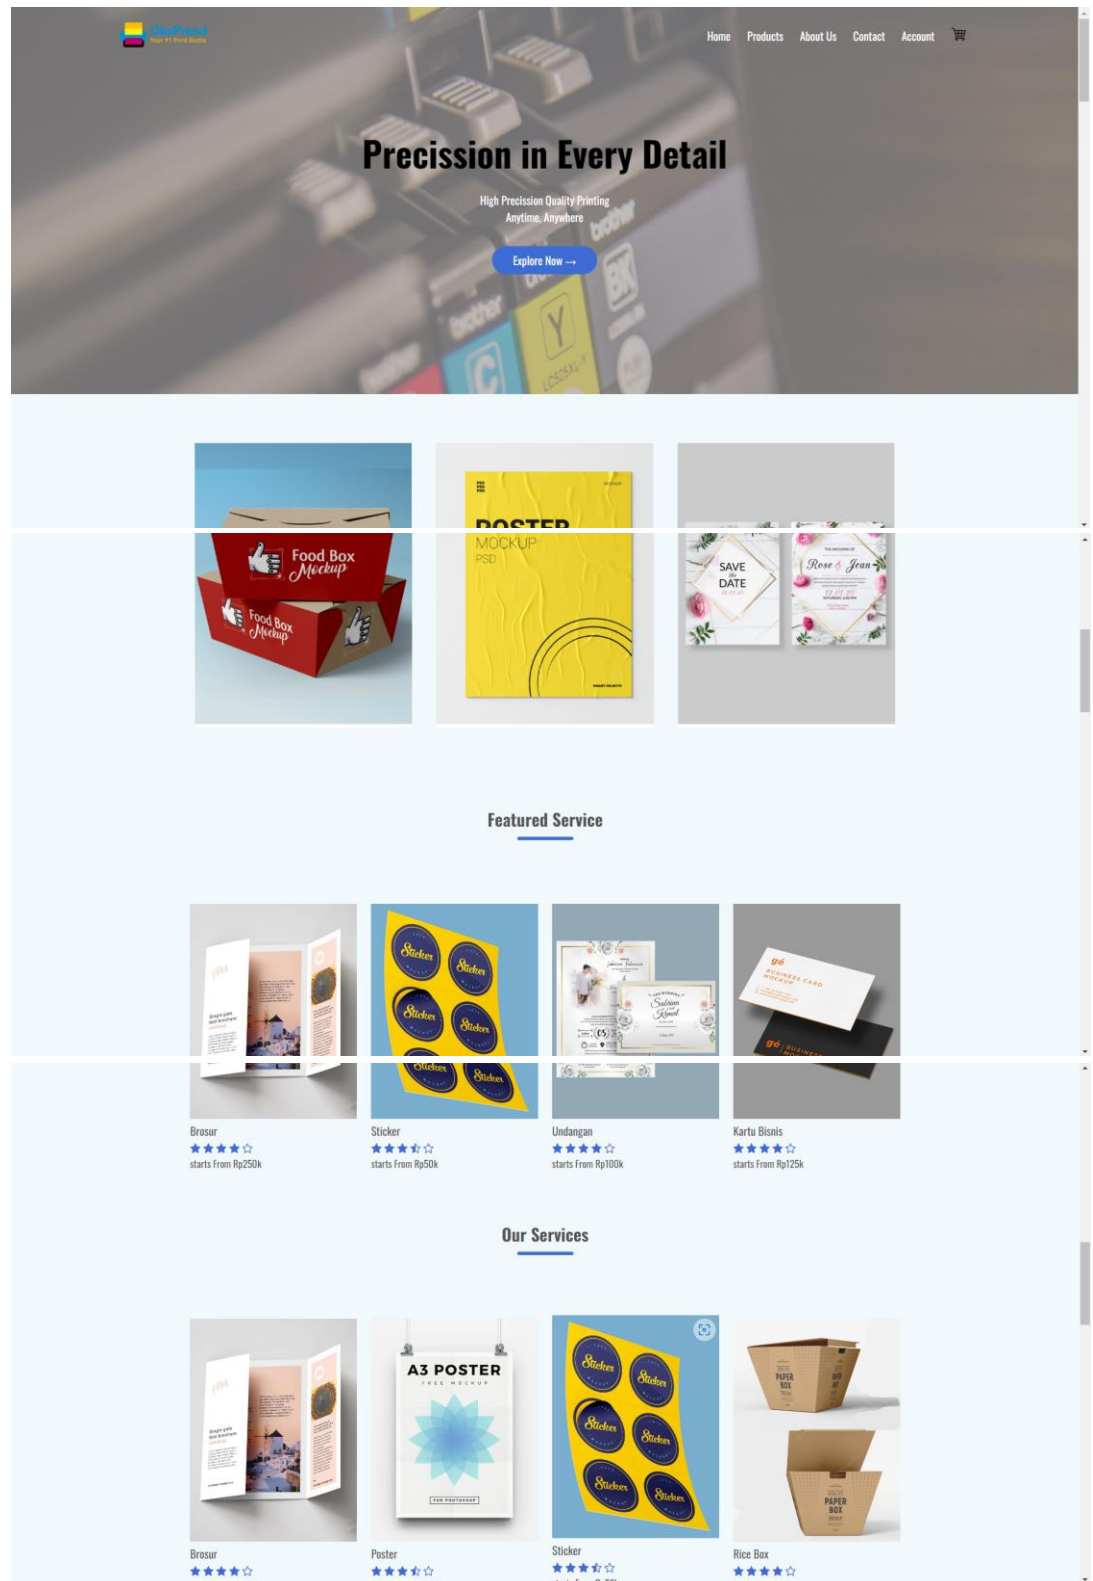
Your #1 Print Store

Home Products About Us Contact Account

Precission in Every Detail

High Precission Quality Printing
Anytime, Anywhere

Explore Now →

Food Box Mockup

POSTER MOCKUP PSD

SAVE the DATE

Rose & Jean

Featured Service

Brosur
★★★★☆
starts From Rp250k

Sticker
★★★½☆
starts From Rp50k

Undangan
★★★★☆
starts From Rp100k

Kartu Bisnis
★★★★☆
starts From Rp125k

Our Services

A3 POSTER
FREE MOCKUP

PAPER BOX

Brosur
★★★★☆

Poster
★★★½☆

Sticker
★★★½☆

Rice Box
★★★★☆